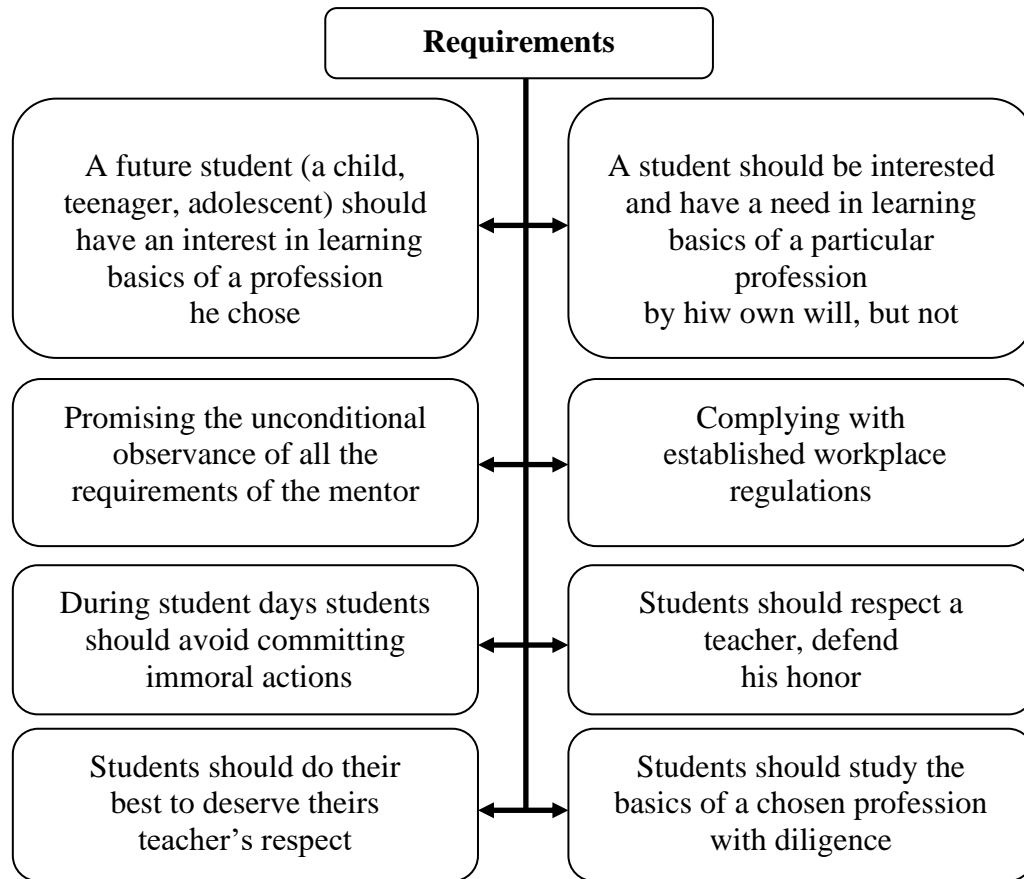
Requirements

A future student (a child, teenager, adolescent) should have an interest in learning basics of a profession he chose

A student should be interested and have a need in learning basics of a particular profession by hiw own will, but not

Promising the unconditional observance of all the requirements of the mentor

Complying with established workplace regulations

During student days students should avoid committing immoral actions

Students should respect a teacher, defend his honor

Students should do their best to deserve theirs teacher's respect

Students should study the basics of a chosen profession with diligence